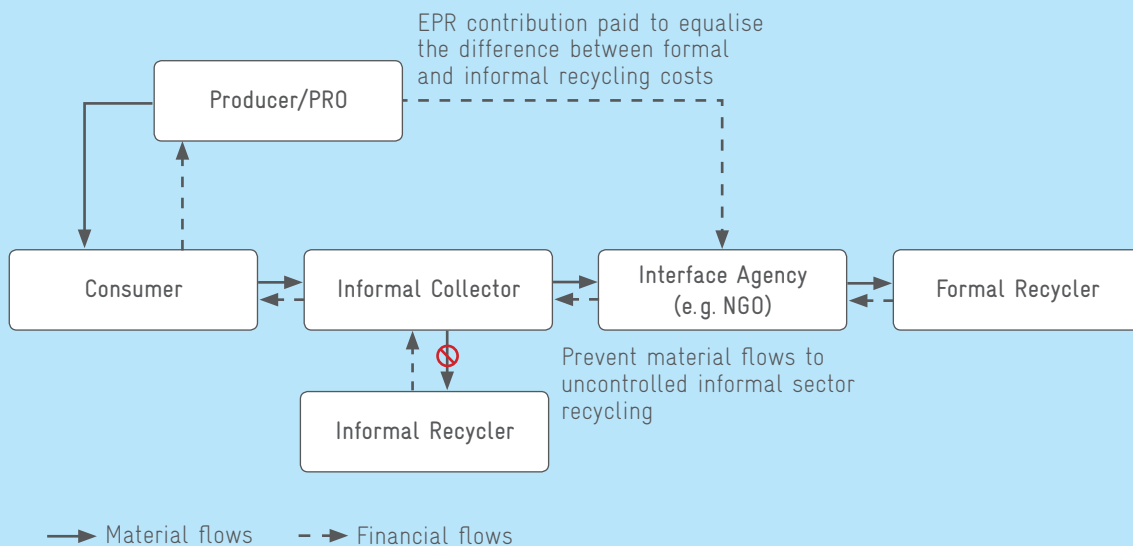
EPR contribution paid to equalise the difference between formal and informal recycling costs

Producer/PRO

Consumer

Informal Collector

Interface Agency (e.g. NGO)

Formal Recycler

Prevent material flows to uncontrolled informal sector recycling

Informal Recycler

Material flows

Financial flows